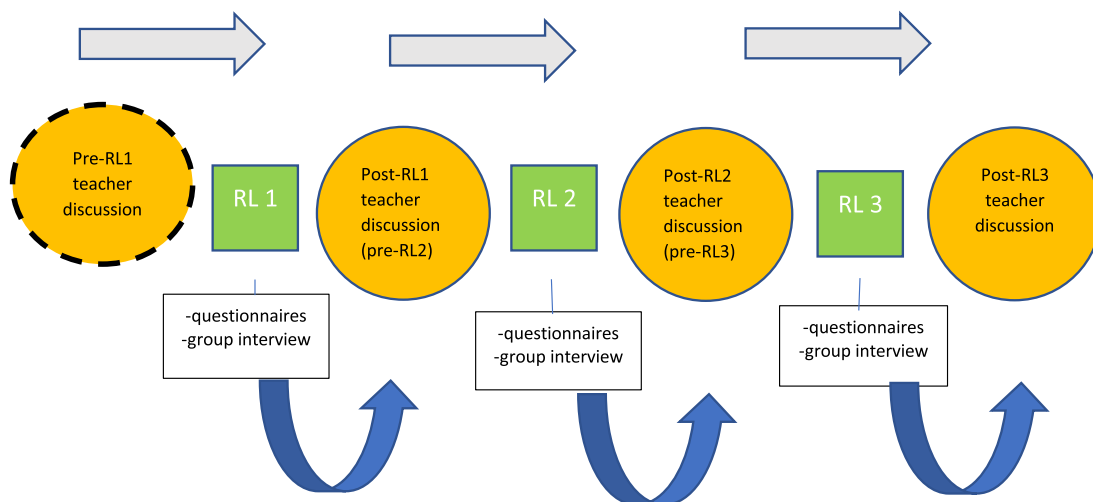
Pre-RL1 teacher discussion

RL 1

-questionnaires
-group interview

Post-RL1 teacher discussion (pre-RL2)

RL 2

-questionnaires
-group interview

Post-RL2 teacher discussion (pre-RL3)

RL 3

-questionnaires
-group interview

Post-RL3 teacher discussion